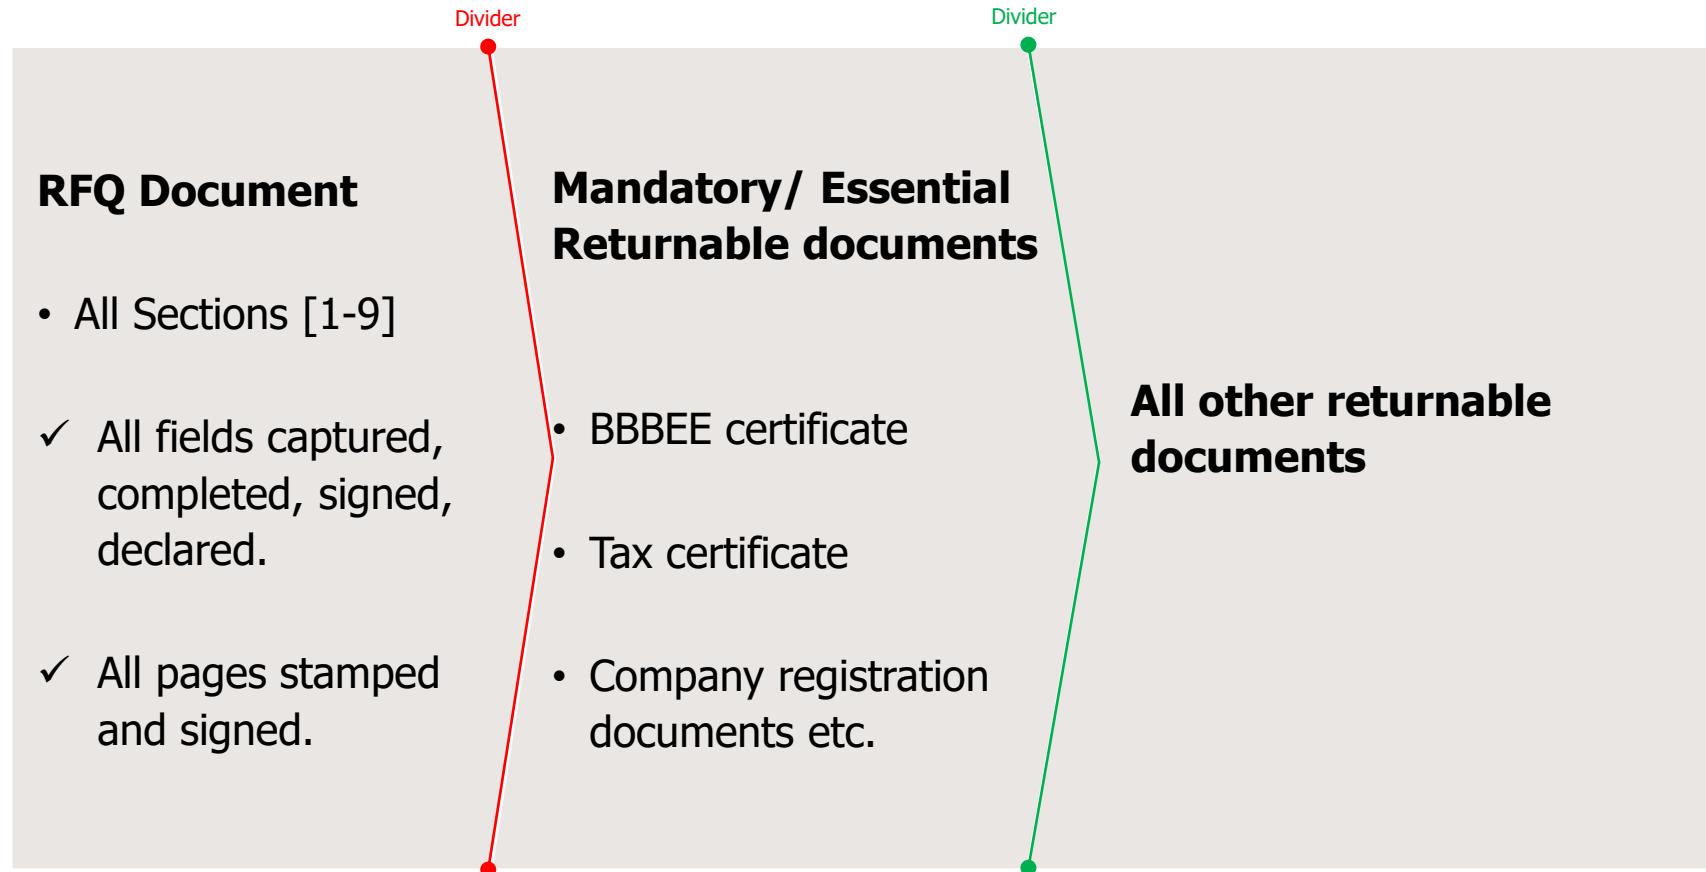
Divider

Divider

RFQ Document

• All Sections [1-9]

✓ All fields captured, completed, signed, declared.

✓ All pages stamped and signed.

Mandatory/ Essential Returnable documents

• BBBEE certificate

• Tax certificate

• Company registration documents etc.

All other returnable documents